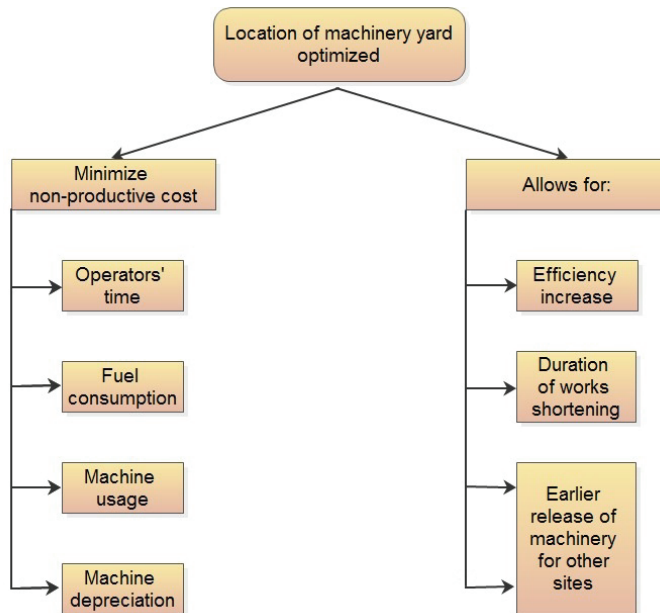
Location of machinery yard optimized

Minimize non-productive cost

Operators' time

Fuel consumption

Machine usage

Machine depreciation

Allows for:

Efficiency increase

Duration of works shortening

Earlier release of machinery for other sites